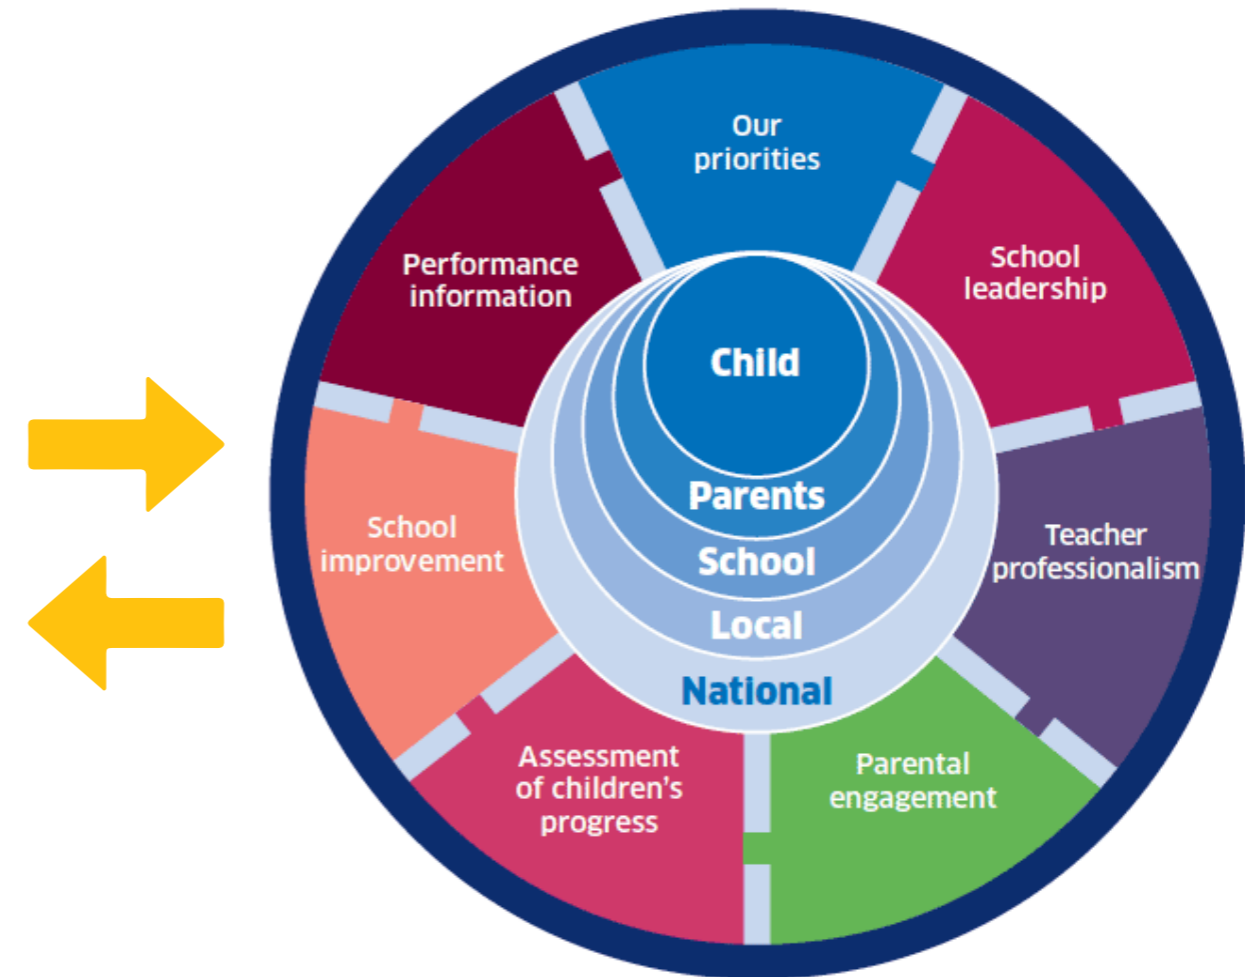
Our priorities

Performance information

School leadership

Child

Parents

School

Local

National

School improvement

Teacher professionalism

Assessment of children's progress

Parental engagement